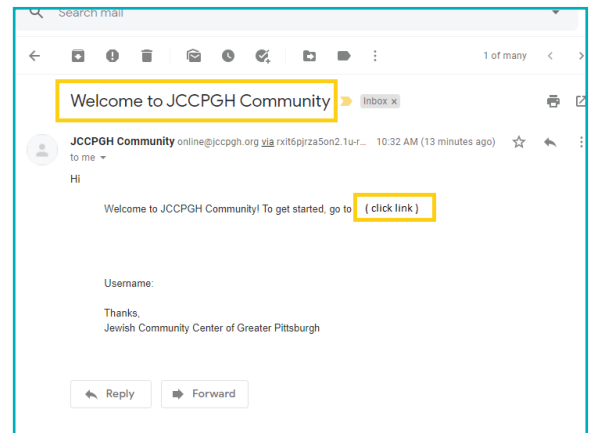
Search mail

1 of many

Welcome to JCCPGH Community

Inbox ×

JCCPGH Community online@jccpgh.org via rxit6pjrza5on2.1u-r... 10:32 AM (13 minutes ago)

to me

Hi

Welcome to JCCPGH Community! To get started, go to ( click link )

Username:

Thanks,
Jewish Community Center of Greater Pittsburgh

Reply

Forward